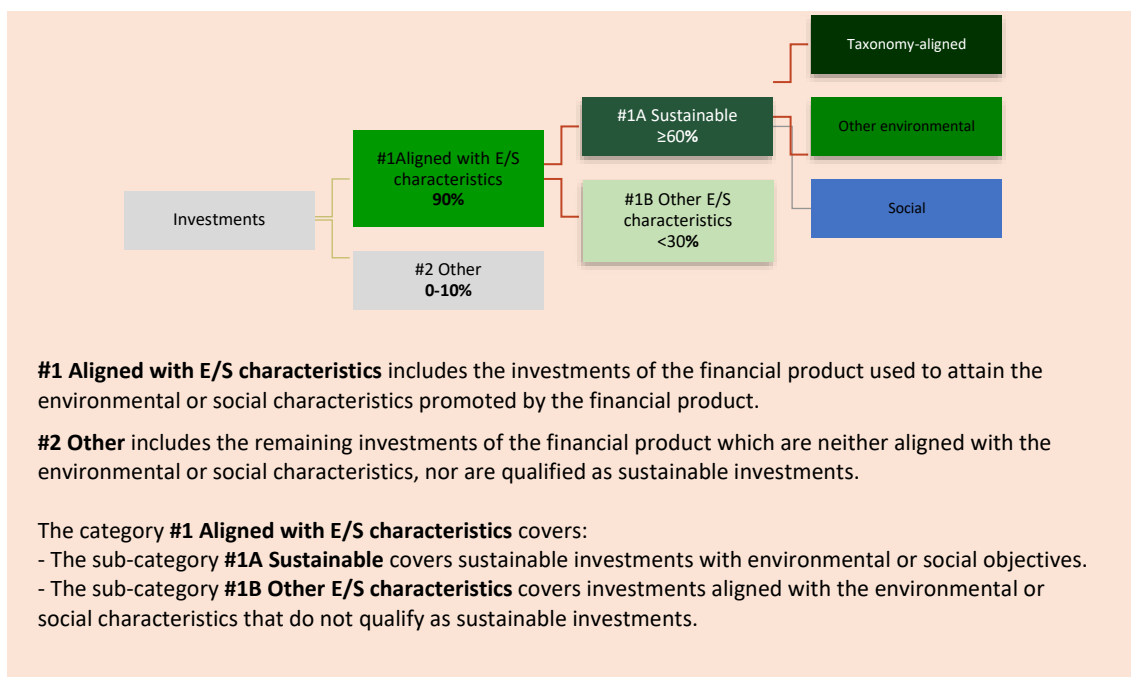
Taxonomy-aligned

#1A Sustainable
≥60%

Other environmental

#1Aligned with E/S characteristics
90%

Investments

#1B Other E/S characteristics
<30%

Social

#2 Other
0-10%

**#1 Aligned with E/S characteristics** includes the investments of the financial product used to attain the environmental or social characteristics promoted by the financial product.

**#2 Other** includes the remaining investments of the financial product which are neither aligned with the environmental or social characteristics, nor are qualified as sustainable investments.

The category **#1 Aligned with E/S characteristics** covers:
- The sub-category **#1A Sustainable** covers sustainable investments with environmental or social objectives.
- The sub-category **#1B Other E/S characteristics** covers investments aligned with the environmental or social characteristics that do not qualify as sustainable investments.